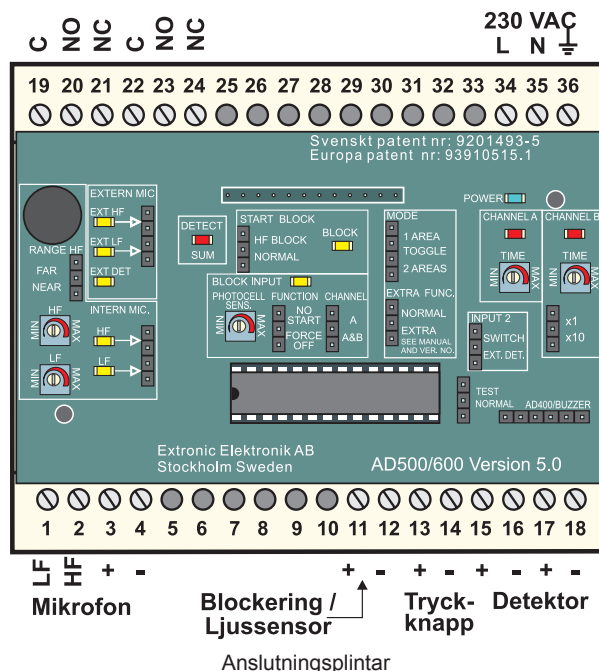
C NO NC C NO NC

230 VAC
L N

19 20 21 22 23 24 25 26 27 28 29 30 31 32 33 34 35 36

Svenskt patent nr: 9201493-5
Europa patent nr: 93910515.1

EXTERN MIC
EXT HF
EXT LF
EXT DET
RANGE HF
FAR
NEAR

DETECT
SUM

START BLOCK
HF BLOCK
NORMAL
BLOCK

MODE
1 AREA
TOGGLE
2 AREAS

POWER
CHANNEL A
TIME
MIN MAX
CHANNEL B
TIME
MIN MAX

BLOCK INPUT
PHOTOCELL SENS.
MIN MAX
FUNCTION
NO START
FORCE OFF
CHANNEL
A
A&B

EXTRA FUNC.
NORMAL
EXTRA
SEE MANUAL AND VER. NO.

INPUT 2
SWITCH
EXT. DET.

x1
x10

HF
MIN MAX
INTERN MIC.
HF
LF
LF
MIN MAX

TEST
NORMAL
AD400/BUZZER

Extronic Elektronik AB
Stockholm Sweden

AD500/600 Version 5.0

1 2 3 4 5 6 7 8 9 10 11 12 13 14 15 16 17 18

LF HF + -
Mikrofon

+ -
Blockering / Ljussensor

+ -
Tryckknapp

+ - + -
Detektor

Anslutningsplintar